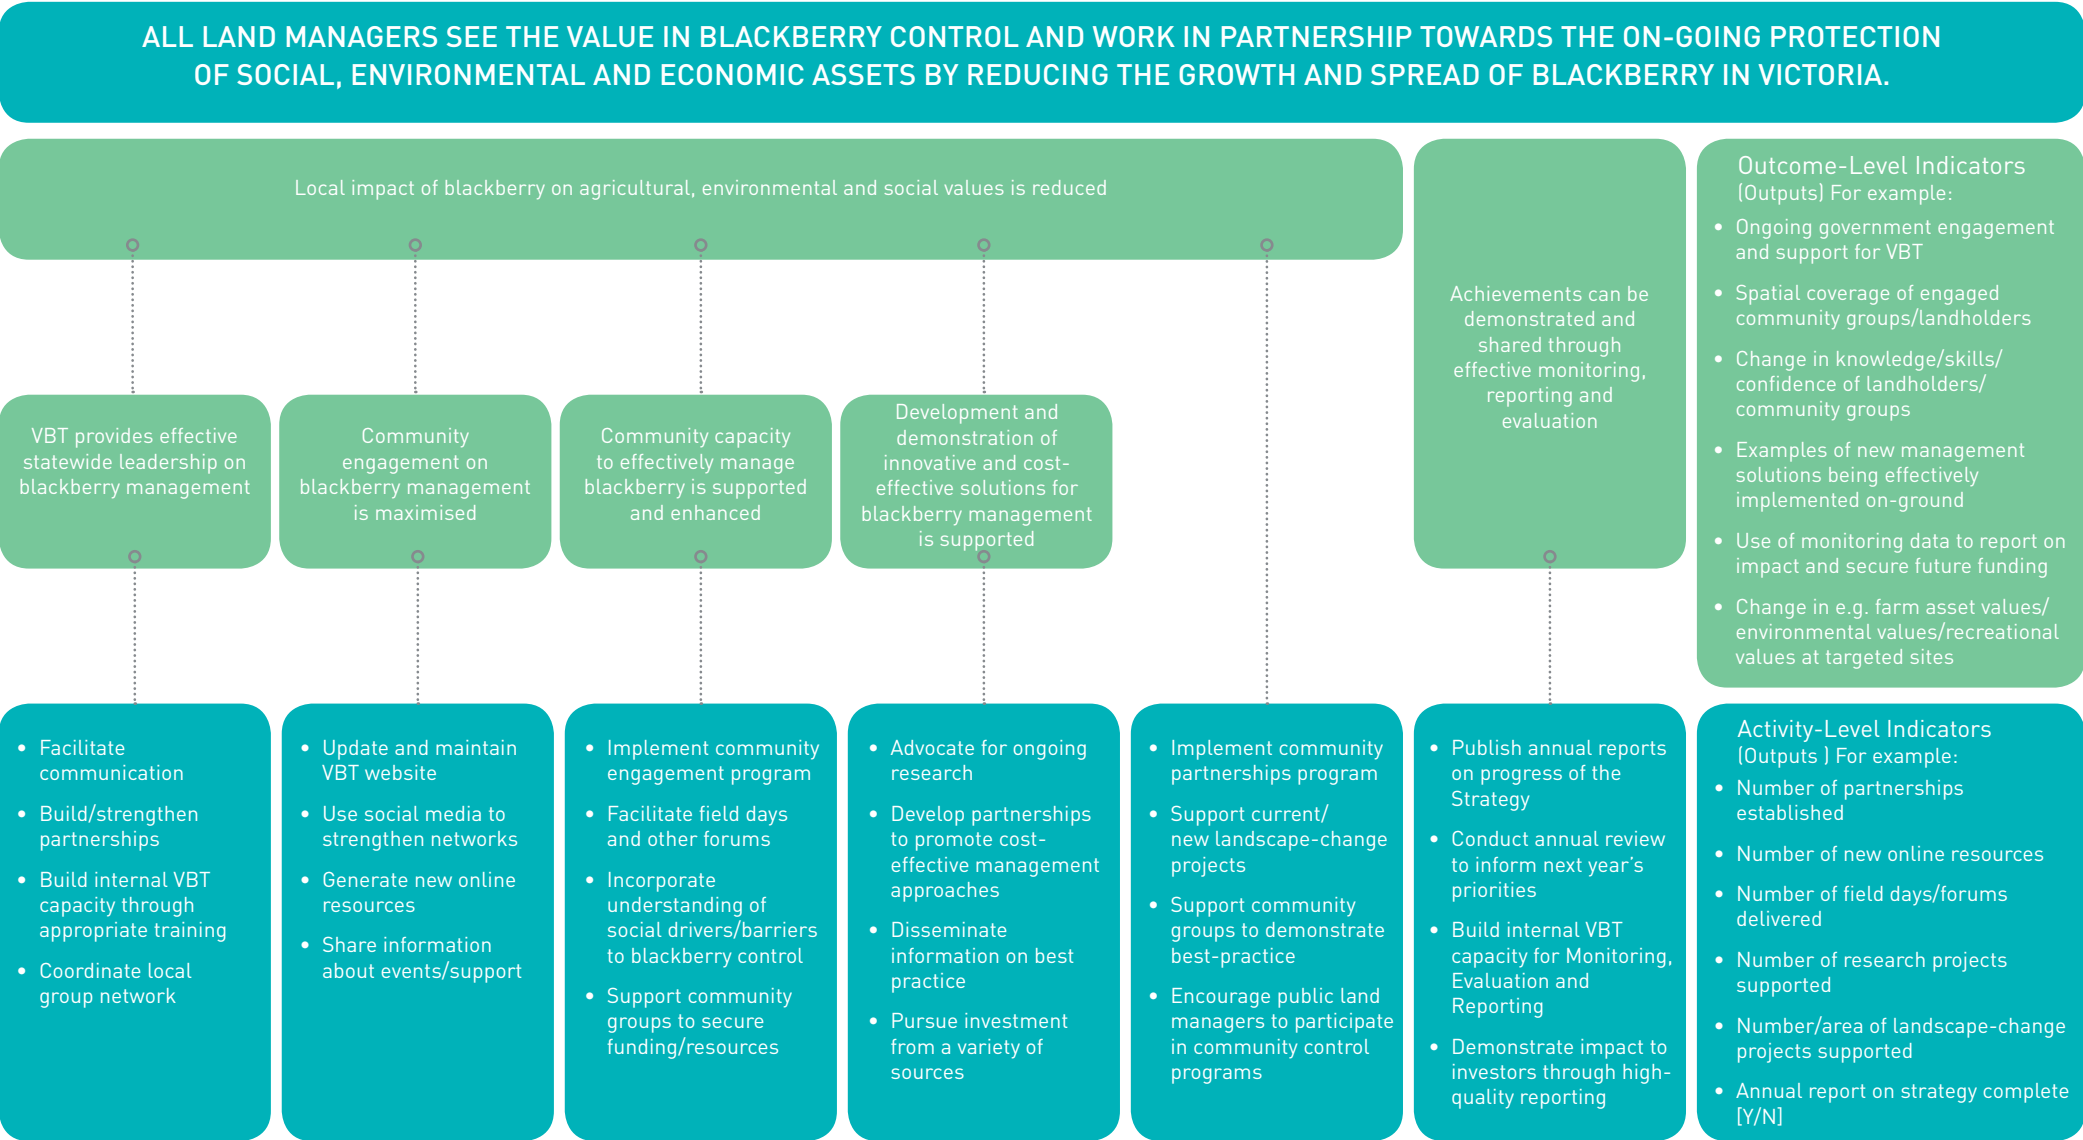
ALL LAND MANAGERS SEE THE VALUE IN BLACKBERRY CONTROL AND WORK IN PARTNERSHIP TOWARDS THE ON-GOING PROTECTION OF SOCIAL, ENVIRONMENTAL AND ECONOMIC ASSETS BY REDUCING THE GROWTH AND SPREAD OF BLACKBERRY IN VICTORIA.

Local impact of blackberry on agricultural, environmental and social values is reduced

Achievements can be demonstrated and shared through effective monitoring, reporting and evaluation

Outcome-Level Indicators (Outputs) For example:
- Ongoing government engagement and support for VBT
- Spatial coverage of engaged community groups/landholders
- Change in knowledge/skills/ confidence of landholders/ community groups
- Examples of new management solutions being effectively implemented on-ground
- Use of monitoring data to report on impact and secure future funding
- Change in e.g. farm asset values/ environmental values/recreational values at targeted sites

VBT provides effective statewide leadership on blackberry management

Community engagement on blackberry management is maximised

Community capacity to effectively manage blackberry is supported and enhanced

Development and demonstration of innovative and cost-effective solutions for blackberry management is supported

- Facilitate communication
- Build/strengthen partnerships
- Build internal VBT capacity through appropriate training
- Coordinate local group network

- Update and maintain VBT website
- Use social media to strengthen networks
- Generate new online resources
- Share information about events/support

- Implement community engagement program
- Facilitate field days and other forums
- Incorporate understanding of social drivers/barriers to blackberry control
- Support community groups to secure funding/resources

- Advocate for ongoing research
- Develop partnerships to promote cost-effective management approaches
- Disseminate information on best practice
- Pursue investment from a variety of sources

- Implement community partnerships program
- Support current/ new landscape-change projects
- Support community groups to demonstrate best-practice
- Encourage public land managers to participate in community control programs

- Publish annual reports on progress of the Strategy
- Conduct annual review to inform next year's priorities
- Build internal VBT capacity for Monitoring, Evaluation and Reporting
- Demonstrate impact to investors through high-quality reporting

Activity-Level Indicators (Outputs ) For example:
- Number of partnerships established
- Number of new online resources
- Number of field days/forums delivered
- Number of research projects supported
- Number/area of landscape-change projects supported
- Annual report on strategy complete [Y/N]